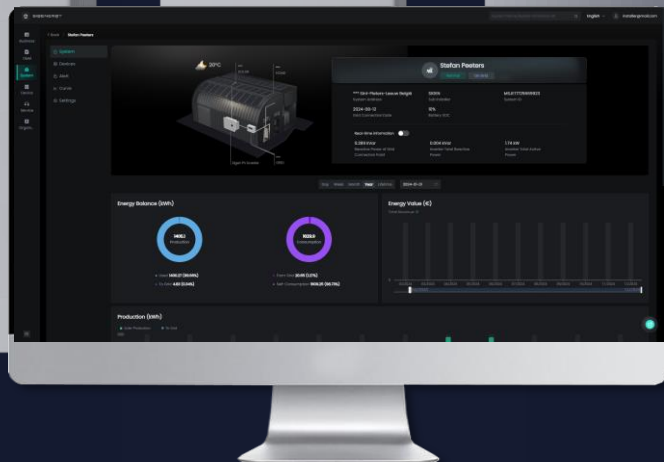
English
Stefan Peeters
System
Devices
Work
Curve
Settings
20°C
Stefan Peeters
2024-05-12
Real-time Information
Day
Week
Month
Year
Lifetime
2024-01-01
Energy Balance (kWh)
Production
Consumption
Energy Value (€)
Production (kWh)